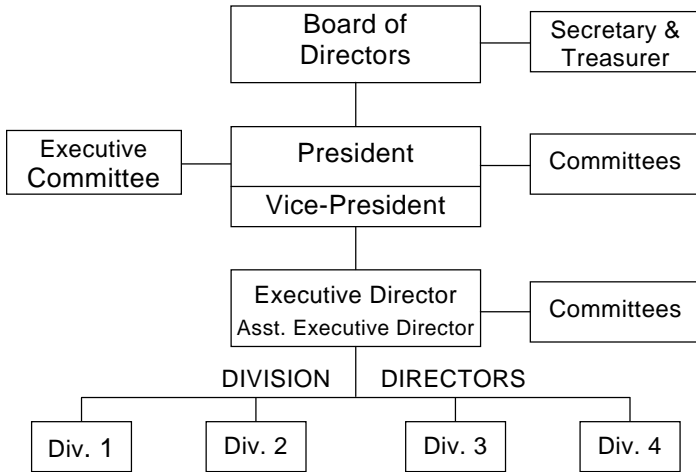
Board of Directors

Secretary & Treasurer

Executive Committee

President

Vice-President

Committees

Executive Director
Asst. Executive Director

Committees

DIVISION DIRECTORS

Div. 1

Div. 2

Div. 3

Div. 4